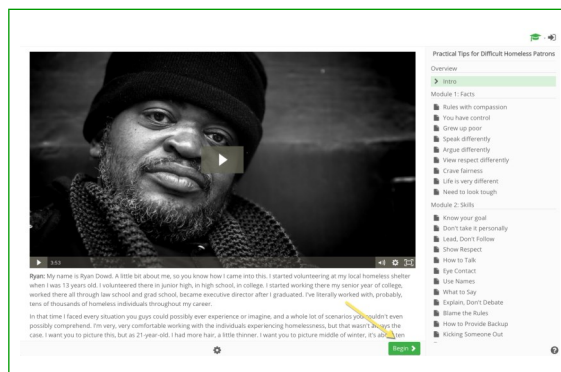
Practical Tips for Difficult Homeless Patrons

Overview

Intro

Module 1: Facts

Rules with compassion
You have control
Grew up poor
Speak differently
Argue differently
View respect differently
Crave fairness
Life is very different
Need to look tough

Module 2: Skills

Know your goal
Don't take it personally
Lead, Don't Follow
Show Respect
How to Talk
Eye Contact
Use Names
What to Say
Explain, Don't Debate
Blame the Rules
How to Provide Backup
Kicking Someone Out

3:53

Ryan: My name is Ryan Dowd. A little bit about me, so you know how I came into this. I started volunteering at my local homeless shelter when I was 13 years old. I volunteered there in junior high, in high school, in college. I started working there my senior year of college, worked there all through law school and grad school, became executive director after I graduated. I've literally worked with, probably, tens of thousands of homeless individuals throughout my career.

In that time I faced every situation you guys could possibly ever experience or imagine, and a whole lot of scenarios you couldn't even possibly comprehend. I'm very, very comfortable working with the individuals experiencing homelessness, but that wasn't always the case. I want you to picture this, but as 21-year-old, I had more hair, a little thinner. I want you to picture middle of winter, it's ab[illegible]ten

Begin